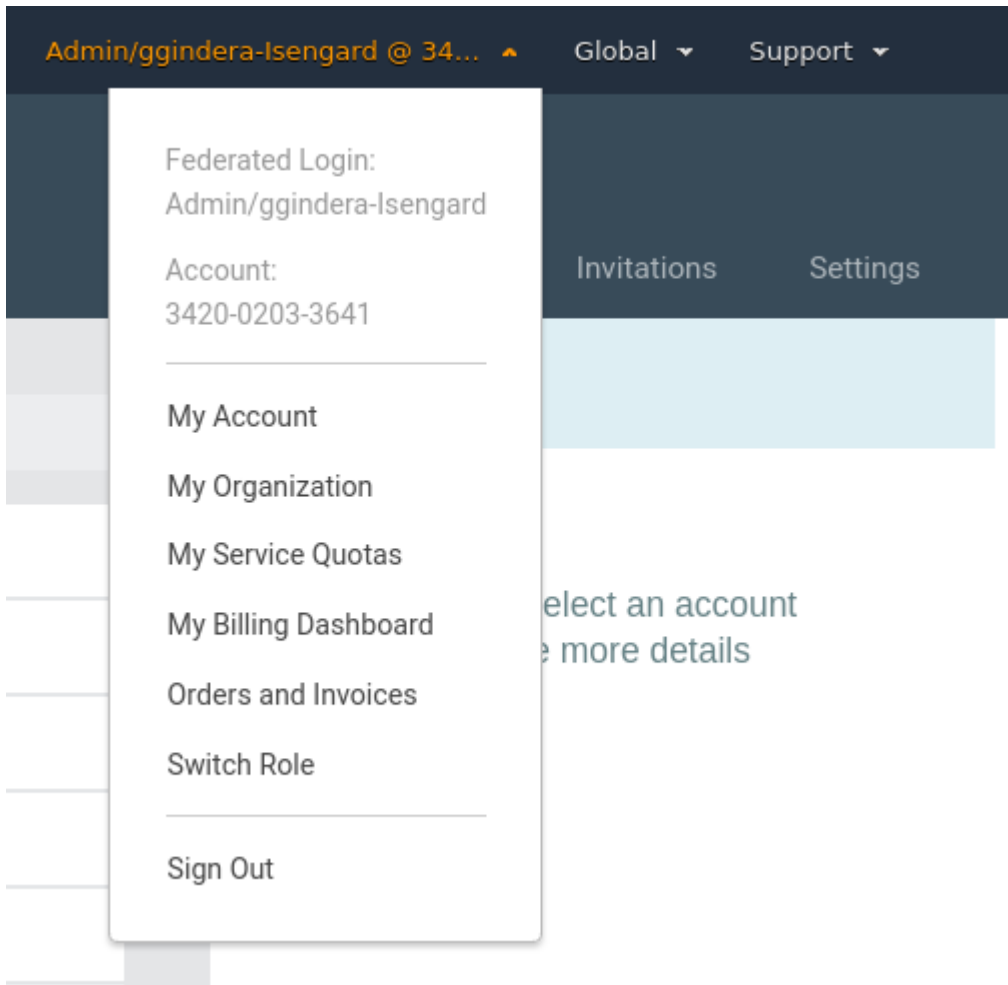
Admin/ggindera-Isengard @ 34... Global Support

Federated Login:
Admin/ggindera-Isengard

Account:
3420-0203-3641

My Account
My Organization
My Service Quotas
My Billing Dashboard
Orders and Invoices
Switch Role

Sign Out

Invitations Settings

elect an account
e more details